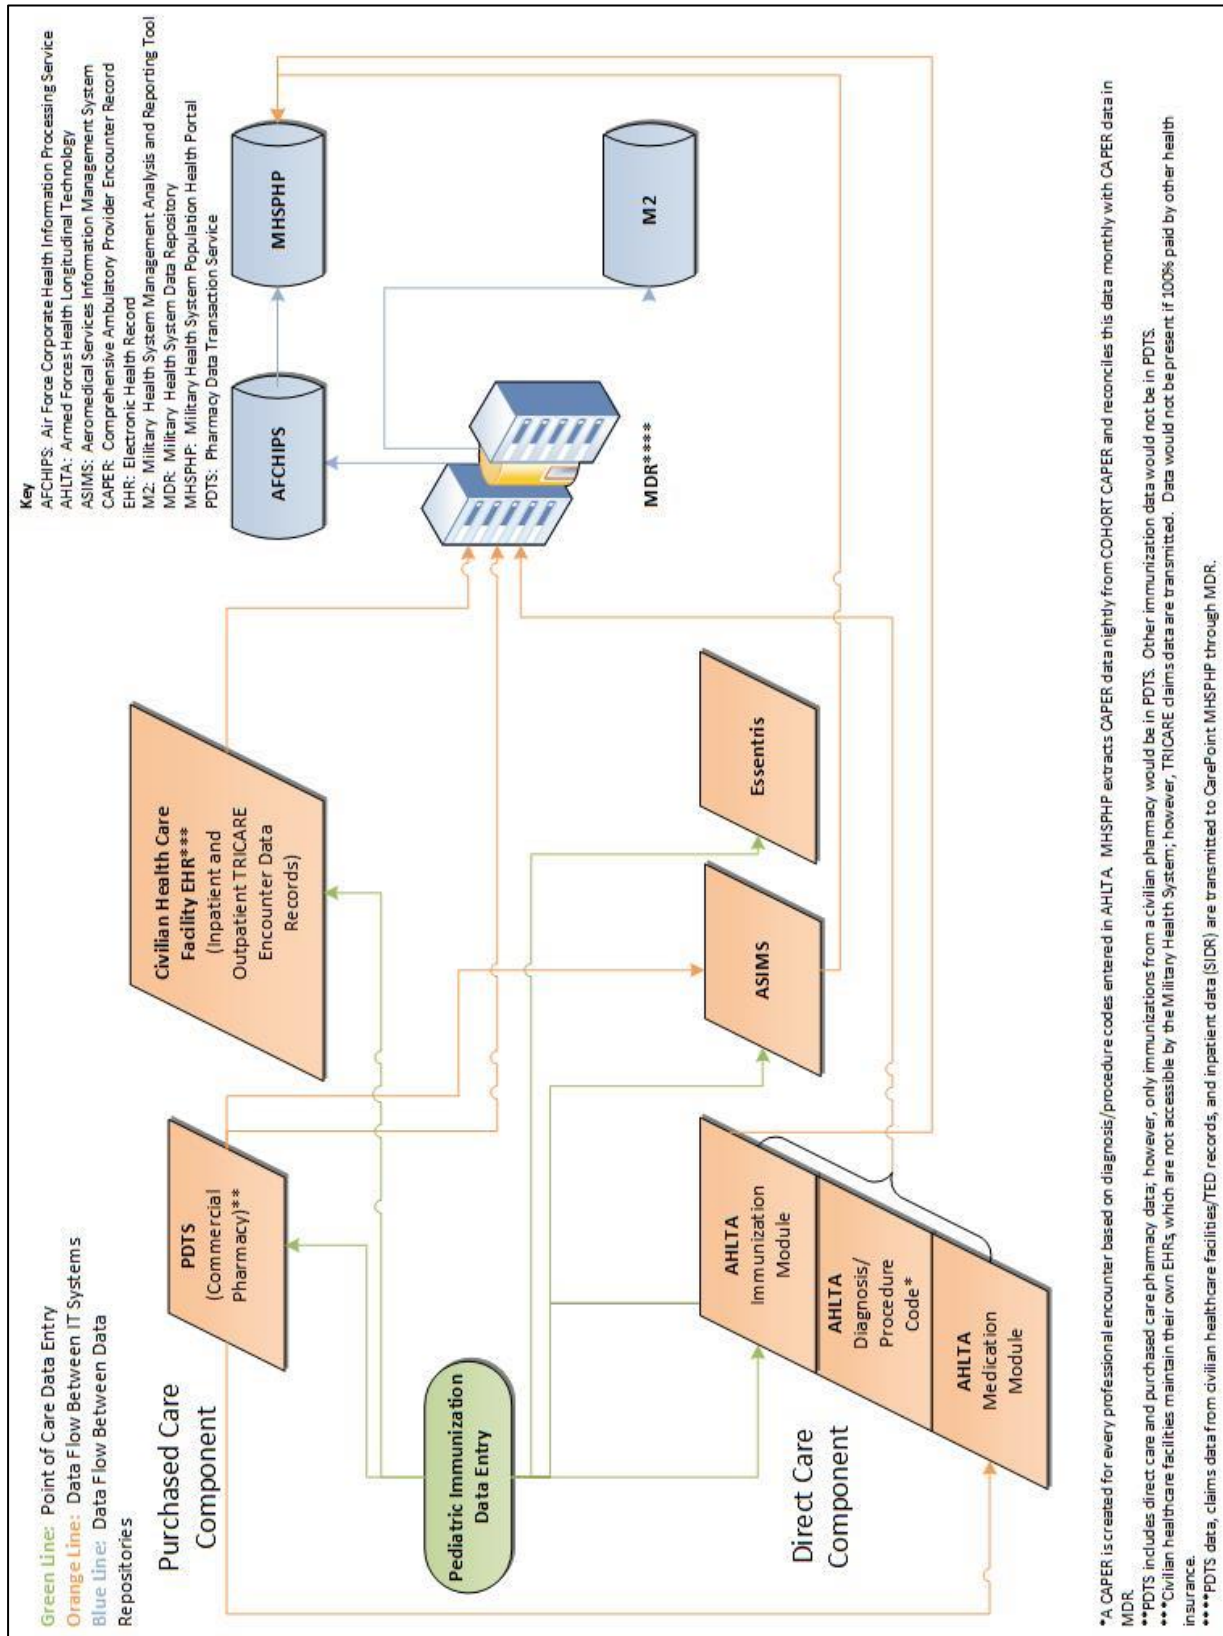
Green Line: Point of Care Data Entry
Orange Line: Data Flow Between IT Systems
Blue Line: Data Flow Between Data Repositories

Purchased Care Component

Direct Care Component

Pediatric Immunization Data Entry

PDTS (Commercial Pharmacy)**

Civilian Health Care Facility EHR*** (Inpatient and Outpatient TRICARE Encounter Data Records)

AHLTA Immunization Module

AHLTA Diagnosis/ Procedure Code *

AHLTA Medication Module

ASIMS

Essentris

MDR****

AFCHIPS

MHSPHP

M2

Key
AFCHIPS: Air Force Corporate Health Information Processing Service
AHLTA: Armed Forces Health Longitudinal Technology
ASIMS: Aeromedical Services Information Management System
CAPER: Comprehensive Ambulatory Provider Encounter Record
EHR: Electronic Health Record
M2: Military Health System Management Analysis and Reporting Tool
MDR: Military Health System Data Repository
MHSPHP: Military Health System Population Health Portal
PDTS: Pharmacy Data Transaction Service

*A CAPER is created for every professional encounter based on diagnosis/procedure codes entered in AHLTA. MHSPHP extracts CAPER data nightly from COHORT CAPER and reconciles this data monthly with CAPER data in MDR.
**PDTS includes direct care and purchased care pharmacy data; however, only immunizations from a civilian pharmacy would be in PDTS. Other immunization data would not be in PDTS.
***Civilian healthcare facilities maintain their own EHRs, which are not accessible by the Military Health System; however, TRICARE claims data are transmitted. Data would not be present if 100% paid by other health insurance.
****PDTS data, claims data from civilian healthcare facilities/TED records, and inpatient data (SIDR) are transmitted to CarePoint MHSPHP through MDR.